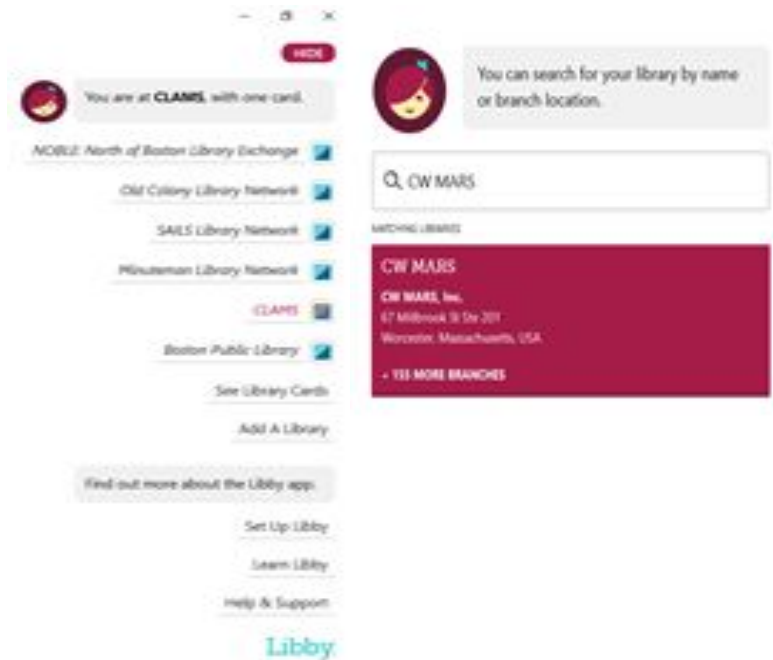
HIDE

You are at **CLAMS**, with one card.

NOBLE: North of Boston Library Exchange

Old Colony Library Network

SAILS Library Network

Minuteman Library Network

CLAMS

Boston Public Library

See Library Cards

Add A Library

Find out more about the Libby app.

Set Up Libby

Learn Libby

Help & Support

Libby

You can search for your library by name or branch location.

CW MARS

MATCHING LIBRARIES

CW MARS

CW MARS, Inc.

67 Millbrook St Ste 201

Worcester, Massachusetts, USA

+ 155 MORE BRANCHES